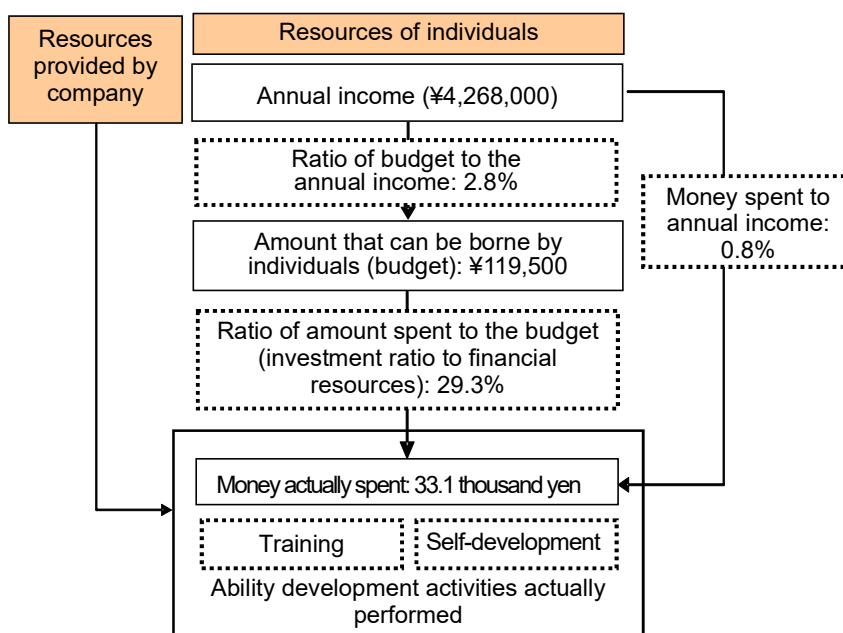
Resources provided by company

Resources of individuals

Annual income (¥4,268,000)

Ratio of budget to the annual income: 2.8%

Money spent to annual income: 0.8%

Amount that can be borne by individuals (budget): ¥119,500

Ratio of amount spent to the budget (investment ratio to financial resources): 29.3%

Money actually spent: 33.1 thousand yen

Training

Self-development

Ability development activities actually performed